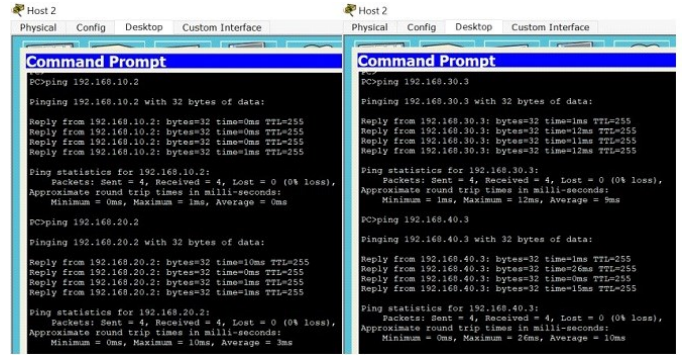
Host 2
Physical Config Desktop Custom Interface
Command Prompt
PC>ping 192.168.10.2

Pinging 192.168.10.2 with 32 bytes of data:

Reply from 192.168.10.2: bytes=32 time=0ms TTL=255
Reply from 192.168.10.2: bytes=32 time=0ms TTL=255
Reply from 192.168.10.2: bytes=32 time=0ms TTL=255
Reply from 192.168.10.2: bytes=32 time=1ms TTL=255

Ping statistics for 192.168.10.2:
Packets: Sent = 4, Received = 4, Lost = 0 (0% loss),
Approximate round trip times in milli-seconds:
Minimum = 0ms, Maximum = 1ms, Average = 0ms

PC>ping 192.168.20.2

Pinging 192.168.20.2 with 32 bytes of data:

Reply from 192.168.20.2: bytes=32 time=10ms TTL=255
Reply from 192.168.20.2: bytes=32 time=0ms TTL=255
Reply from 192.168.20.2: bytes=32 time=1ms TTL=255
Reply from 192.168.20.2: bytes=32 time=1ms TTL=255

Ping statistics for 192.168.20.2:
Packets: Sent = 4, Received = 4, Lost = 0 (0% loss),
Approximate round trip times in milli-seconds:
Minimum = 0ms, Maximum = 10ms, Average = 3ms

Host 2
Physical Config Desktop Custom Interface
Command Prompt
PC>ping 192.168.30.3

Pinging 192.168.30.3 with 32 bytes of data:

Reply from 192.168.30.3: bytes=32 time=1ms TTL=255
Reply from 192.168.30.3: bytes=32 time=12ms TTL=255
Reply from 192.168.30.3: bytes=32 time=11ms TTL=255
Reply from 192.168.30.3: bytes=32 time=12ms TTL=255

Ping statistics for 192.168.30.3:
Packets: Sent = 4, Received = 4, Lost = 0 (0% loss),
Approximate round trip times in milli-seconds:
Minimum = 1ms, Maximum = 12ms, Average = 9ms

PC>ping 192.168.40.3

Pinging 192.168.40.3 with 32 bytes of data:

Reply from 192.168.40.3: bytes=32 time=1ms TTL=255
Reply from 192.168.40.3: bytes=32 time=26ms TTL=255
Reply from 192.168.40.3: bytes=32 time=0ms TTL=255
Reply from 192.168.40.3: bytes=32 time=15ms TTL=255

Ping statistics for 192.168.40.3:
Packets: Sent = 4, Received = 4, Lost = 0 (0% loss),
Approximate round trip times in milli-seconds:
Minimum = 0ms, Maximum = 26ms, Average = 10ms